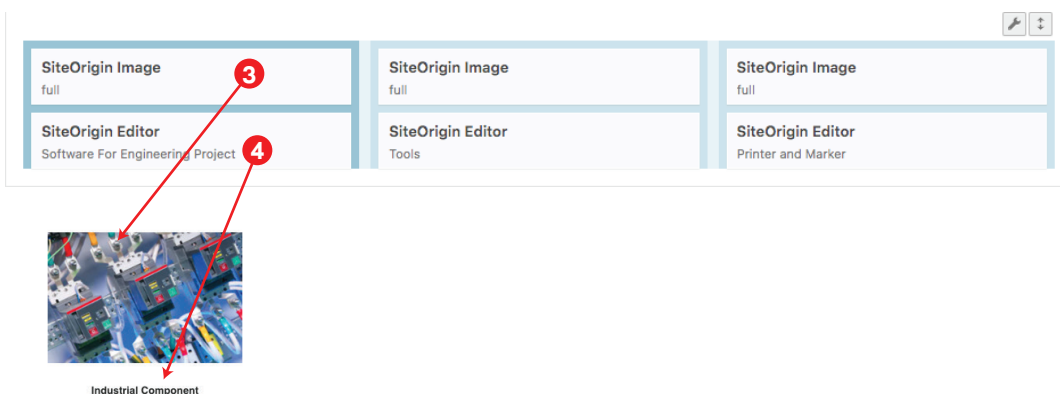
SiteOrigin Image
full

SiteOrigin Editor
Software For Engineering Project

SiteOrigin Image
full

SiteOrigin Editor
Tools

SiteOrigin Image
full

SiteOrigin Editor
Printer and Marker

3

4

Industrial Component